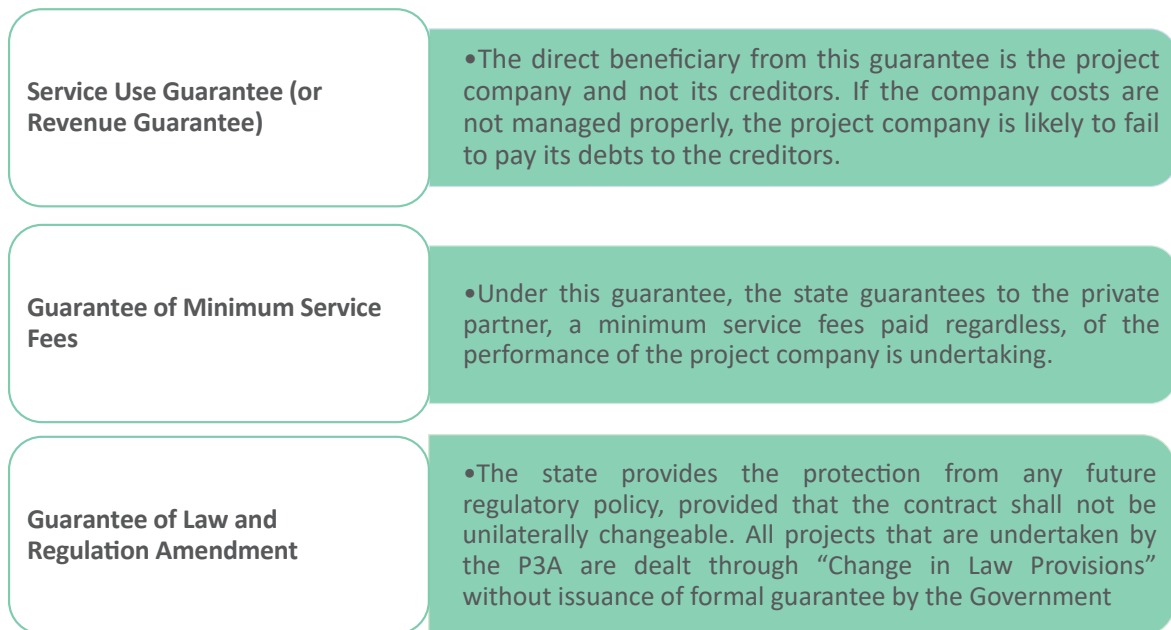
Service Use Guarantee (or Revenue Guarantee)

•The direct beneficiary from this guarantee is the project company and not its creditors. If the company costs are not managed properly, the project company is likely to fail to pay its debts to the creditors.

Guarantee of Minimum Service Fees

•Under this guarantee, the state guarantees to the private partner, a minimum service fees paid regardless, of the performance of the project company is undertaking.

Guarantee of Law and Regulation Amendment

•The state provides the protection from any future regulatory policy, provided that the contract shall not be unilaterally changeable. All projects that are undertaken by the P3A are dealt through “Change in Law Provisions” without issuance of formal guarantee by the Government